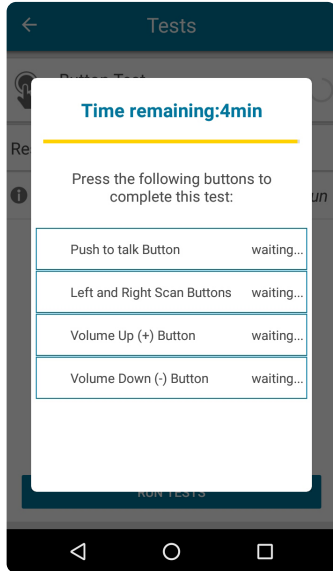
Tests

Button Test

Re

un

Time remaining:4min

Press the following buttons to complete this test:

| | |
|---|---|
| Push to talk Button | waiting... |
| Left and Right Scan Buttons | waiting... |
| Volume Up (+) Button | waiting... |
| Volume Down (-) Button | waiting... |

RUN TESTS